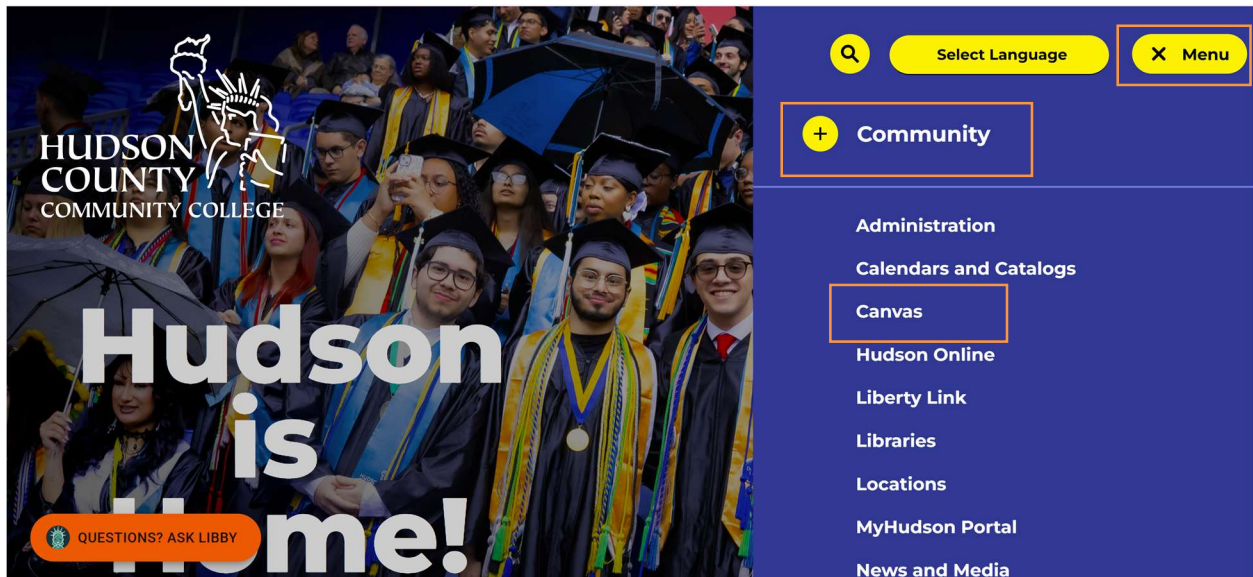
HUDSON COUNTY COMMUNITY COLLEGE

Hudson is Home!

QUESTIONS? ASK LIBBY

Select Language

Menu

Community

Administration

Calendars and Catalogs

Canvas

Hudson Online

Liberty Link

Libraries

Locations

MyHudson Portal

News and Media